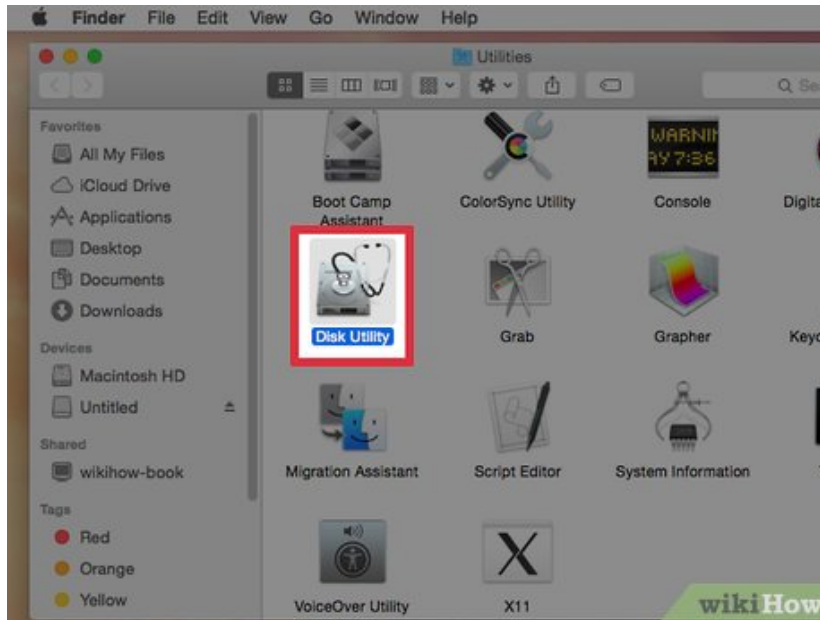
Finder File Edit View Go Window Help

Utilities

Q Se

Favorites
All My Files
iCloud Drive
Applications
Desktop
Documents
Downloads

Devices
Macintosh HD
Untitled

Shared
wikihow-book

Tags
Red
Orange
Yellow

WARNIN
AY 7:36

Boot Camp Assistant
ColorSync Utility
Console
Digita

Disk Utility
Grab
Grapher
Keyc

Migration Assistant
Script Editor
System Information

VoiceOver Utility
X11

wikiHow